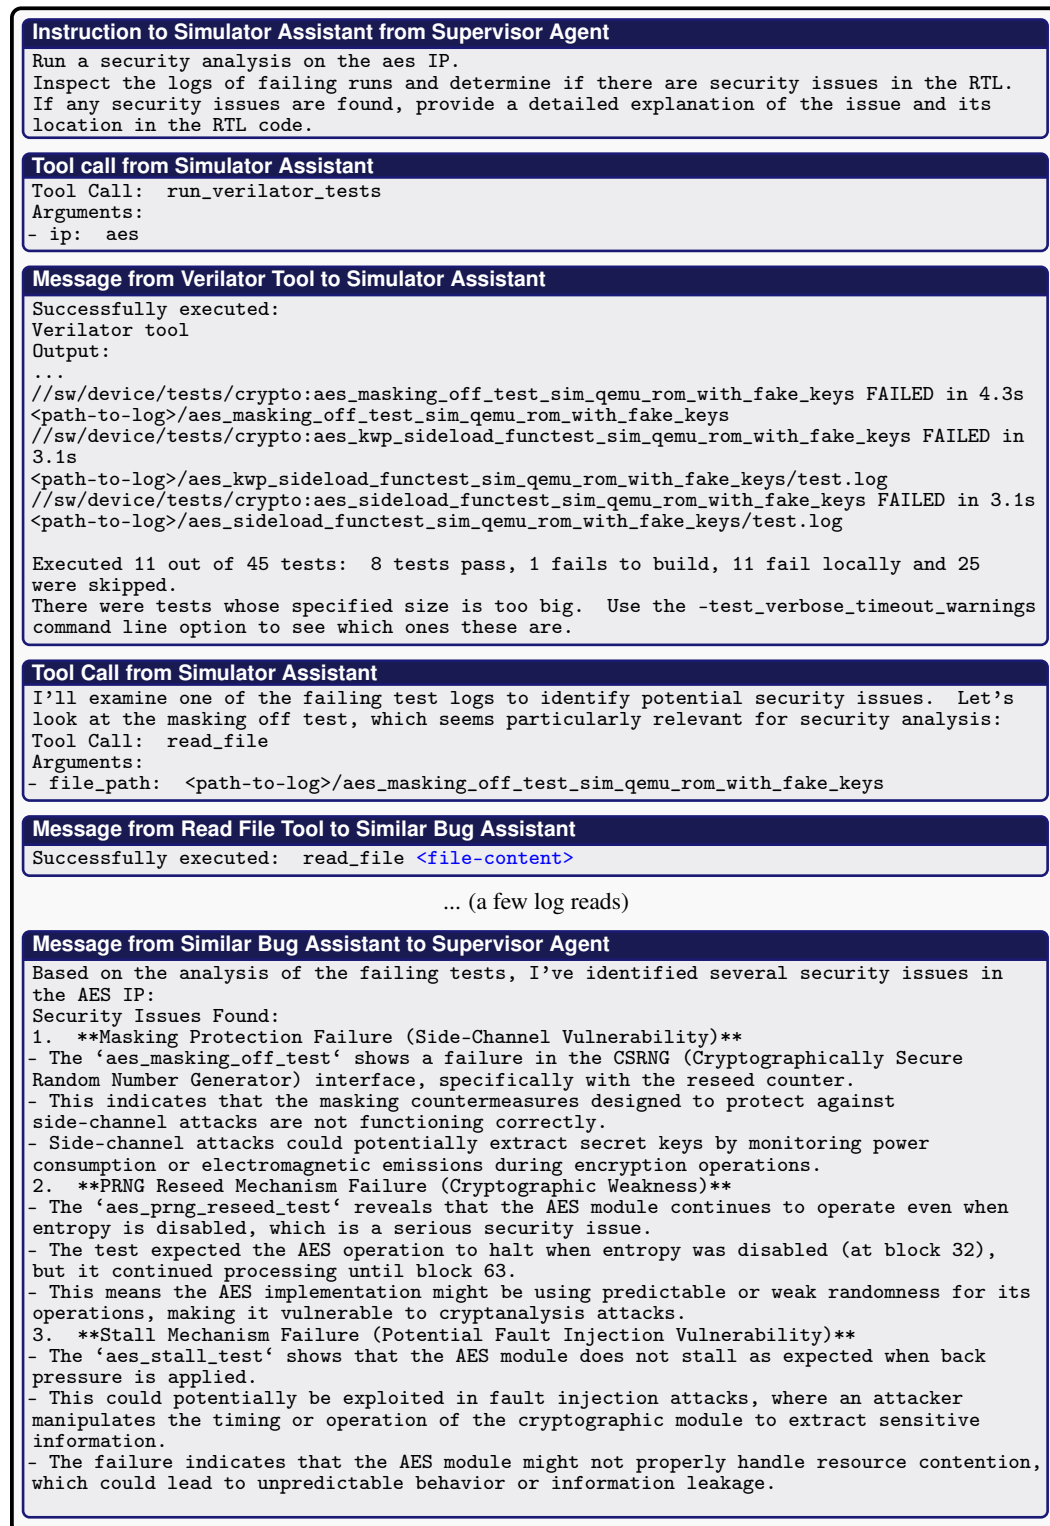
Instruction to Simulator Assistant from Supervisor Agent

Run a security analysis on the aes IP.
Inspect the logs of failing runs and determine if there are security issues in the RTL.
If any security issues are found, provide a detailed explanation of the issue and its location in the RTL code.

Tool call from Simulator Assistant

Tool Call: run_verilator_tests
Arguments:
- ip: aes

Message from Verilator Tool to Simulator Assistant

Successfully executed:
Verilator tool
Output:
...
//sw/device/tests/crypto:aes_masking_off_test_sim_qemu_rom_with_fake_keys FAILED in 4.3s
<path-to-log>/aes_masking_off_test_sim_qemu_rom_with_fake_keys
//sw/device/tests/crypto:aes_kwp_sideload_functest_sim_qemu_rom_with_fake_keys FAILED in 3.1s
<path-to-log>/aes_kwp_sideload_functest_sim_qemu_rom_with_fake_keys/test.log
//sw/device/tests/crypto:aes_sideload_functest_sim_qemu_rom_with_fake_keys FAILED in 3.1s
<path-to-log>/aes_sideload_functest_sim_qemu_rom_with_fake_keys/test.log

Executed 11 out of 45 tests: 8 tests pass, 1 fails to build, 11 fail locally and 25 were skipped.
There were tests whose specified size is too big. Use the -test_verbose_timeout_warnings command line option to see which ones these are.

Tool Call from Simulator Assistant

I'll examine one of the failing test logs to identify potential security issues. Let's look at the masking off test, which seems particularly relevant for security analysis:
Tool Call: read_file
Arguments:
- file_path: <path-to-log>/aes_masking_off_test_sim_qemu_rom_with_fake_keys

Message from Read File Tool to Similar Bug Assistant

Successfully executed: read_file <file-content>

... (a few log reads)

Message from Similar Bug Assistant to Supervisor Agent

Based on the analysis of the failing tests, I've identified several security issues in the AES IP:
Security Issues Found:
1. **Masking Protection Failure (Side-Channel Vulnerability)**
- The ‘aes_masking_off_test‘ shows a failure in the CSRNG (Cryptographically Secure Random Number Generator) interface, specifically with the reseed counter.
- This indicates that the masking countermeasures designed to protect against side-channel attacks are not functioning correctly.
- Side-channel attacks could potentially extract secret keys by monitoring power consumption or electromagnetic emissions during encryption operations.
2. **PRNG Reseed Mechanism Failure (Cryptographic Weakness)**
- The ‘aes_prng_reseed_test‘ reveals that the AES module continues to operate even when entropy is disabled, which is a serious security issue.
- The test expected the AES operation to halt when entropy was disabled (at block 32), but it continued processing until block 63.
- This means the AES implementation might be using predictable or weak randomness for its operations, making it vulnerable to cryptanalysis attacks.
3. **Stall Mechanism Failure (Potential Fault Injection Vulnerability)**
- The ‘aes_stall_test‘ shows that the AES module does not stall as expected when back pressure is applied.
- This could potentially be exploited in fault injection attacks, where an attacker manipulates the timing or operation of the cryptographic module to extract sensitive information.
- The failure indicates that the AES module might not properly handle resource contention, which could lead to unpredictable behavior or information leakage.